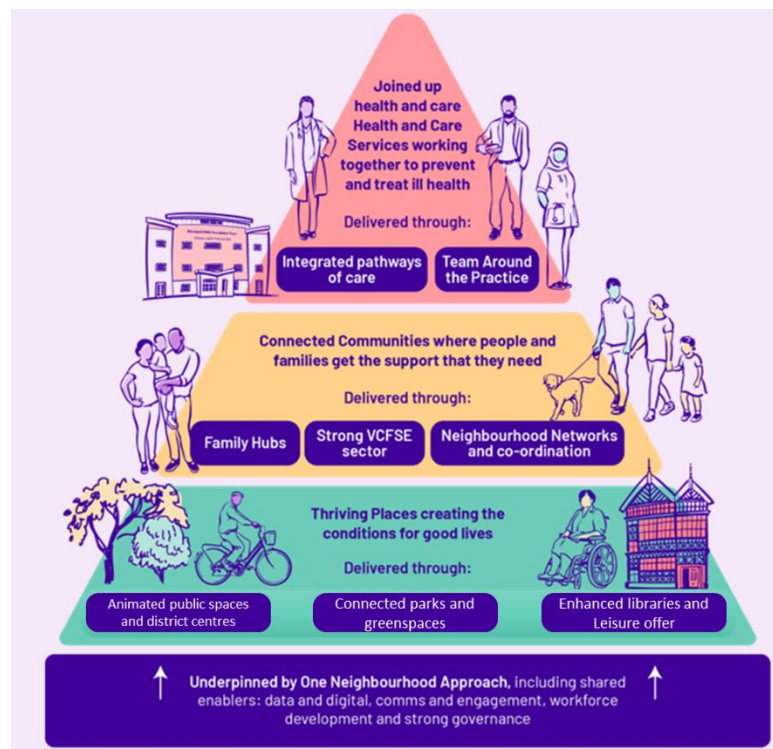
Joined up health and care Health and Care Services working together to prevent and treat ill health

Delivered through:

Integrated pathways of care

Team Around the Practice

Connected Communities where people and families get the support that they need

Delivered through:

Family Hubs

Strong VCFSE sector

Neighbourhood Networks and co-ordination

Thriving Places creating the conditions for good lives

Delivered through:

Animated public spaces and district centres

Connected parks and greenspaces

Enhanced libraries and Leisure offer

↑ Underpinned by One Neighbourhood Approach, including shared enablers: data and digital, comms and engagement, workforce development and strong governance ↑